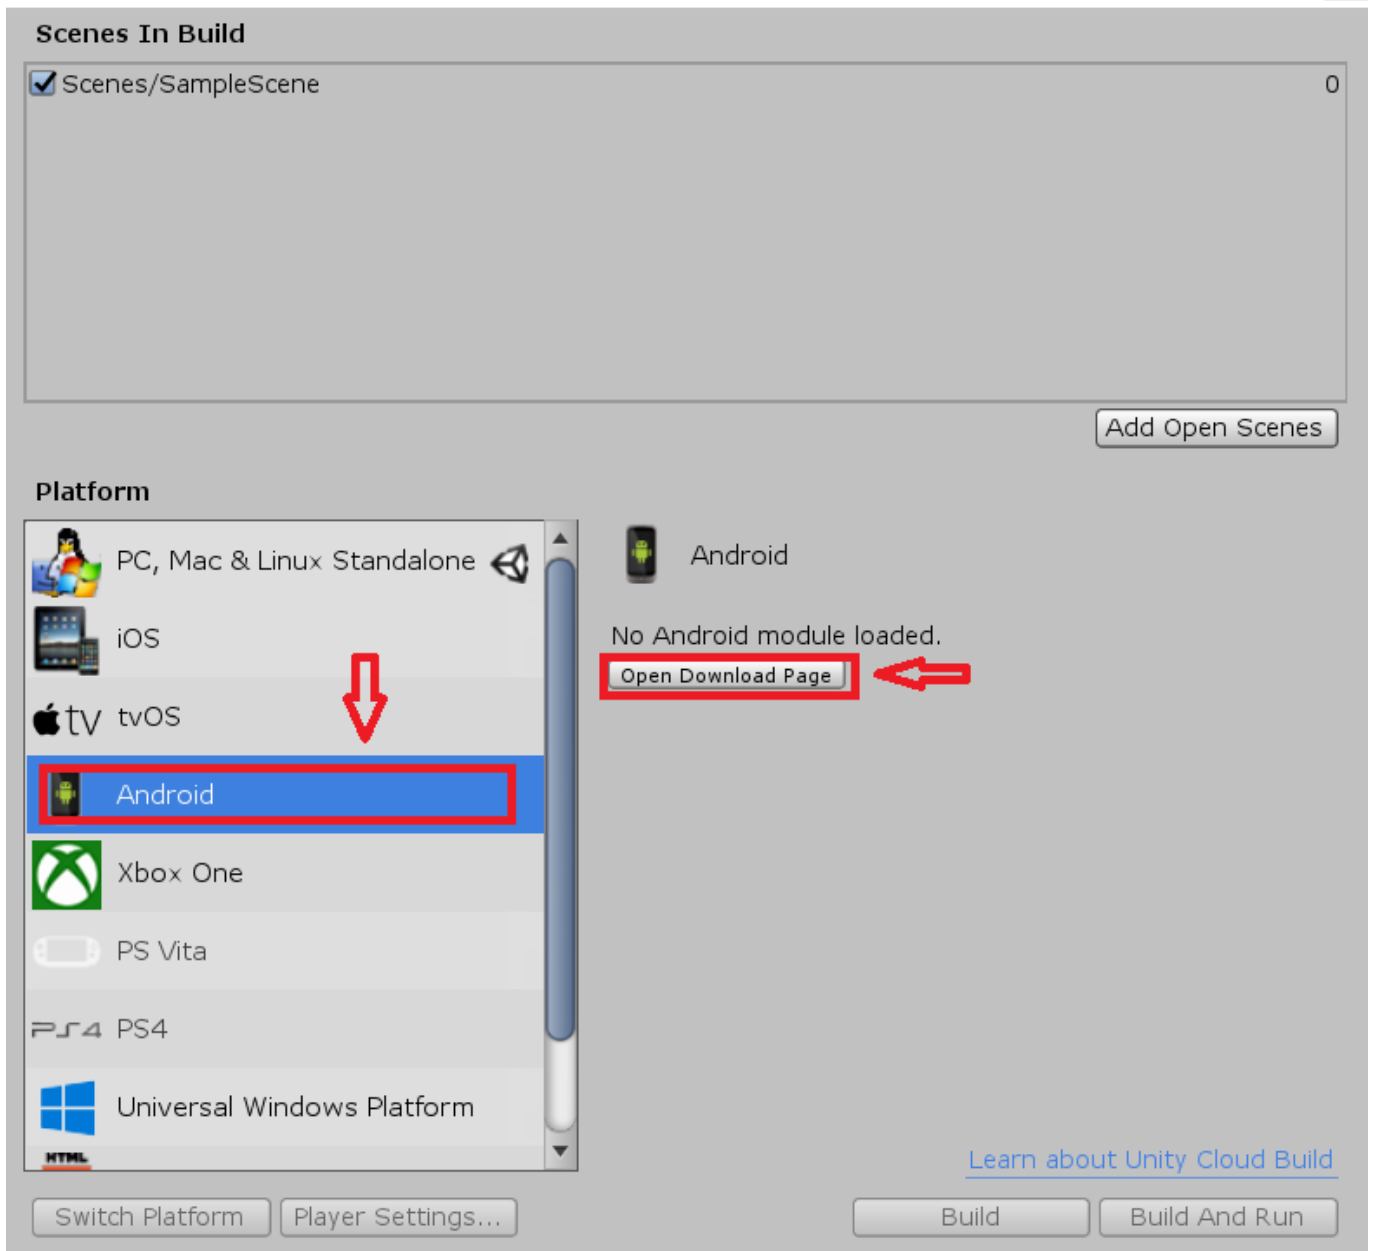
Scenes In Build

Scenes/SampleScene 0

Add Open Scenes

Platform

PC, Mac & Linux Standalone

iOS

tv tvOS

Android

Xbox One

PS Vita

PS4 PS4

Universal Windows Platform

HTML

Android

No Android module loaded.

Open Download Page

Learn about Unity Cloud Build

Switch Platform

Player Settings...

Build

Build And Run